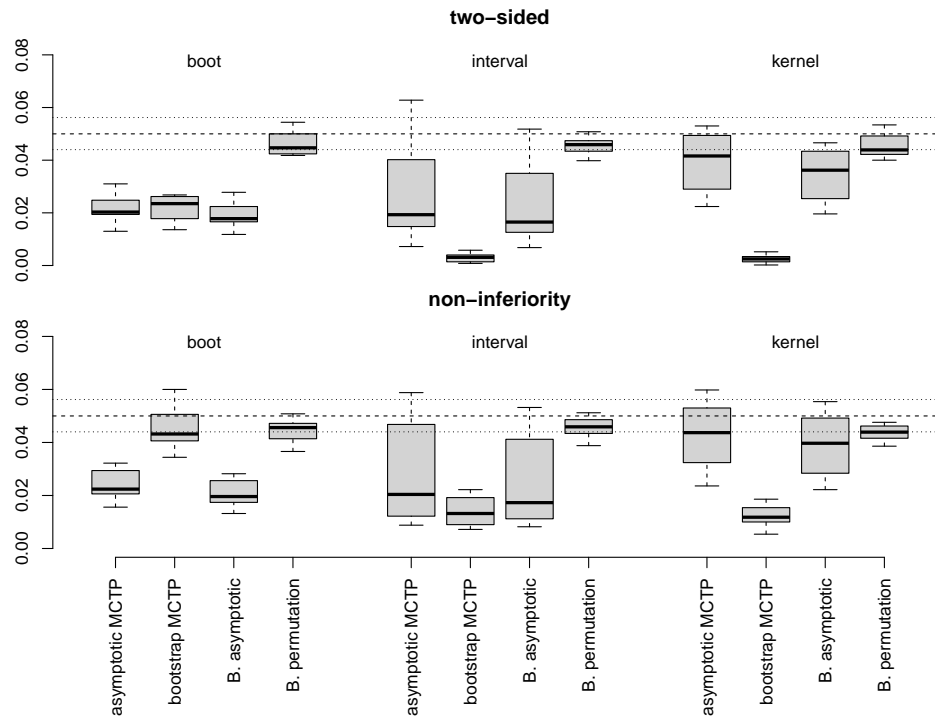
two−sided

0.08
0.06
0.04
0.02
0.00

boot
interval
kernel

non−inferiority

0.08
0.06
0.04
0.02
0.00

boot
interval
kernel

asymptotic MCTP
bootstrap MCTP
B. asymptotic
B. permutation
asymptotic MCTP
bootstrap MCTP
B. asymptotic
B. permutation
asymptotic MCTP
bootstrap MCTP
B. asymptotic
B. permutation